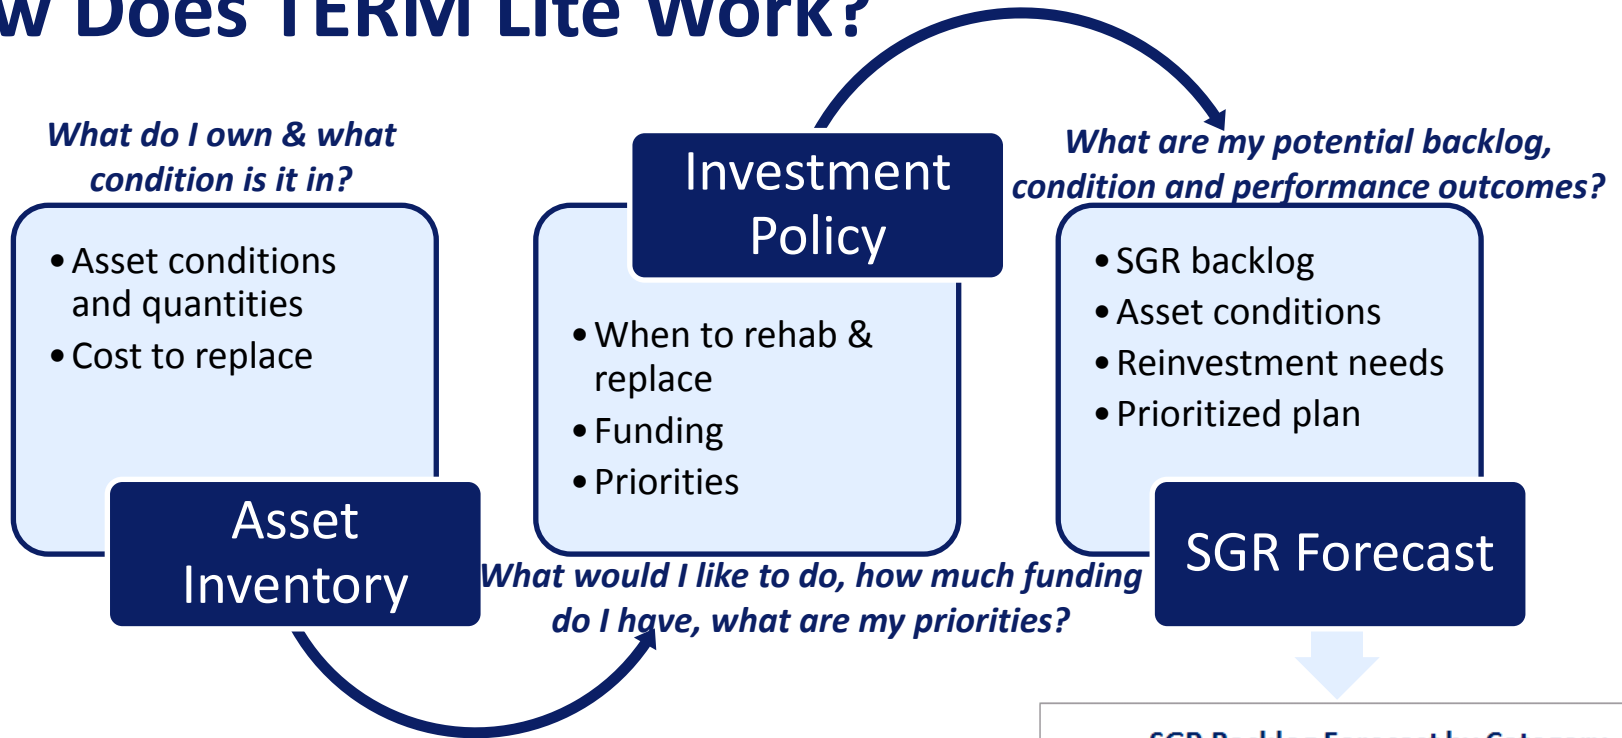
w Does TERM Lite Work?

What do I own & what condition is it in?

• Asset conditions and quantities
• Cost to replace

Asset Inventory

Investment Policy

• When to rehab & replace
• Funding
• Priorities

What would I like to do, how much funding do I have, what are my priorities?

What are my potential backlog, condition and performance outcomes?

• SGR backlog
• Asset conditions
• Reinvestment needs
• Prioritized plan

SGR Forecast

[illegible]